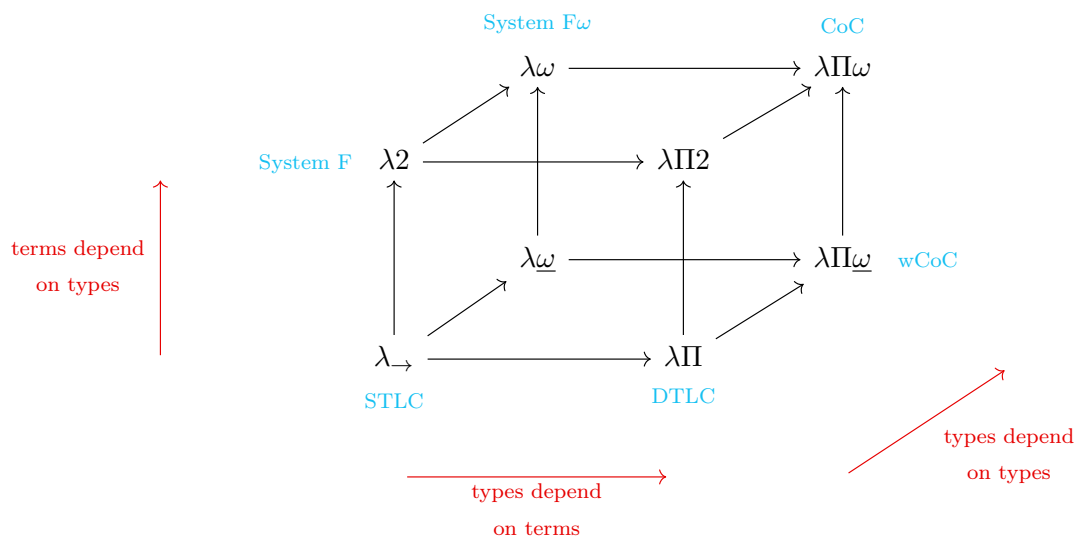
System F$\omega$

CoC

$\lambda\omega$

$\lambda\Pi\omega$

System F

$\lambda 2$

$\lambda\Pi 2$

terms depend on types

$\lambda\underline{\omega}$

$\lambda\Pi\underline{\omega}$

wCoC

$\lambda_{\rightarrow}$

$\lambda\Pi$

STLC

DTLC

types depend on types

types depend on terms